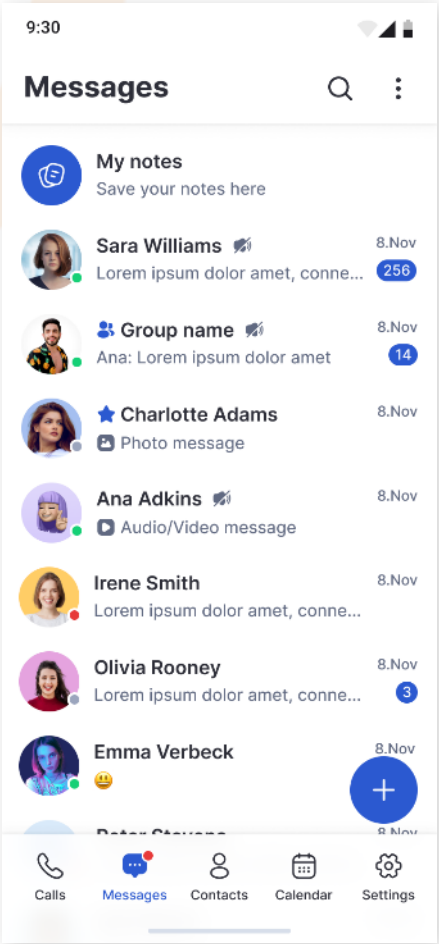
9:30

Messages

My notes
Save your notes here

Sara Williams
Lorem ipsum dolor amet, conne...
8.Nov
256

Group name
Ana: Lorem ipsum dolor amet
8.Nov
14

Charlotte Adams
Photo message
8.Nov

Ana Adkins
Audio/Video message
8.Nov

Irene Smith
Lorem ipsum dolor amet, conne...
8.Nov

Olivia Rooney
Lorem ipsum dolor amet, conne...
8.Nov
3

Emma Verbeck
😃
8.Nov

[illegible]
8.Nov

Calls
Messages
Contacts
Calendar
Settings